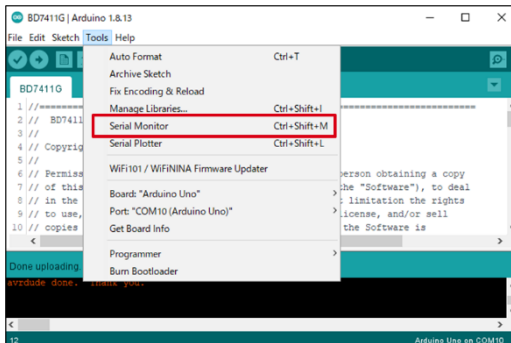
BD7411G | Arduino 1.8.13
File Edit Sketch Tools Help
BD7411G
Auto Format Ctrl+T
Archive Sketch
Fix Encoding & Reload
Manage Libraries... Ctrl+Shift+I
Serial Monitor Ctrl+Shift+M
Serial Plotter Ctrl+Shift+L
WiFi101 / WiFiNINA Firmware Updater
Board: "Arduino Uno"
Port: "COM10 (Arduino Uno)"
Get Board Info
Programmer
Burn Bootloader

1 //=====
2 // BD741
3 //
4 // Copyrig
5 //
6 // Permiss
7 // of this
8 // in the
9 // to use,
10 // copies

person obtaining a copy
the "Software"), to deal
limitation the rights
license, and/or sell
the Software is

Done uploading.
avrdude done. Thank you.

12
Arduino Uno on COM10